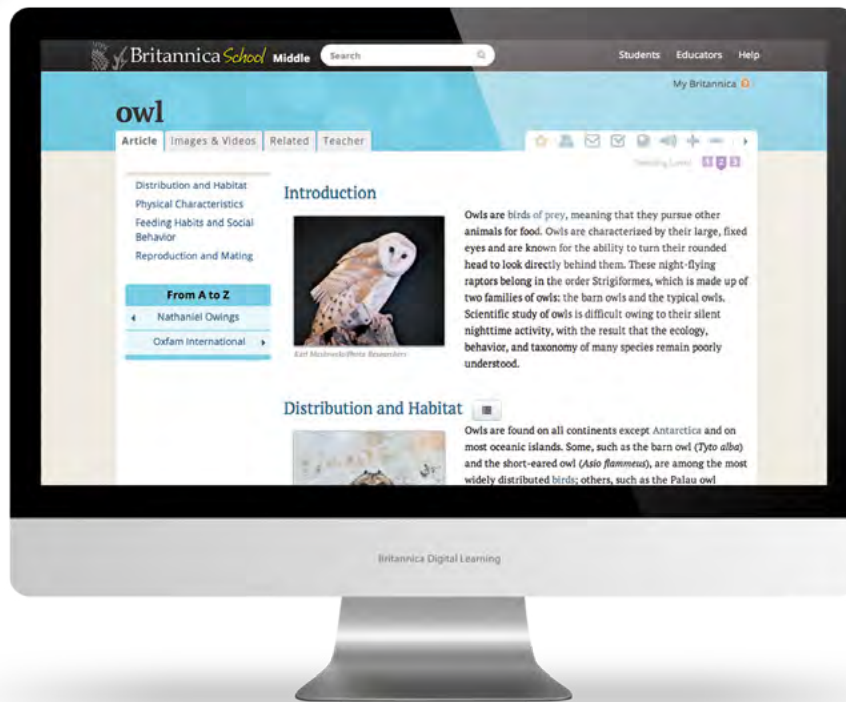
Britannica School Middle Search Students Educators Help

My Britannica

owl

Article Images & Videos Related Teacher

Reading Level: 1 2 3

Distribution and Habitat
Physical Characteristics
Feeding Habits and Social Behavior
Reproduction and Mating

From A to Z
Nathaniel Owings
Oxfam International

Introduction

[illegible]

Owls are birds of prey, meaning that they pursue other animals for food. Owls are characterized by their large, fixed eyes and are known for the ability to turn their rounded head to look directly behind them. These night-flying raptors belong in the order Strigiformes, which is made up of two families of owls: the barn owls and the typical owls. Scientific study of owls is difficult owing to their silent nighttime activity, with the result that the ecology, behavior, and taxonomy of many species remain poorly understood.

Distribution and Habitat

Owls are found on all continents except Antarctica and on most oceanic islands. Some, such as the barn owl (*Tyto alba*) and the short-eared owl (*Asio flammeus*), are among the most widely distributed birds; others, such as the Palau owl

Britannica Digital Learning